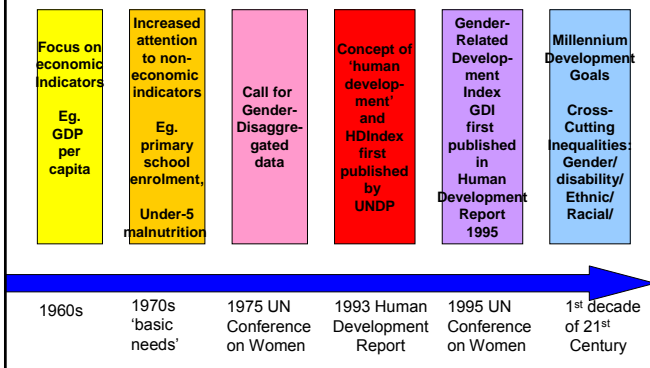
Focus on economic indicators

Eg. GDP per capita

Increased attention to non-economic indicators

Eg. primary school enrolment,

Under-5 malnutrition

Call for Gender-Disaggregated data

Concept of 'human development' and HDIndex first published by UNDP

Gender-Related Development Index GDI first published in Human Development Report 1995

Millennium Development Goals

Cross-Cutting Inequalities: Gender/ disability/ Ethnic/ Racial/

1960s

1970s 'basic needs'

1975 UN Conference on Women

1993 Human Development Report

1995 UN Conference on Women

1$^{st}$ decade of 21$^{st}$ Century